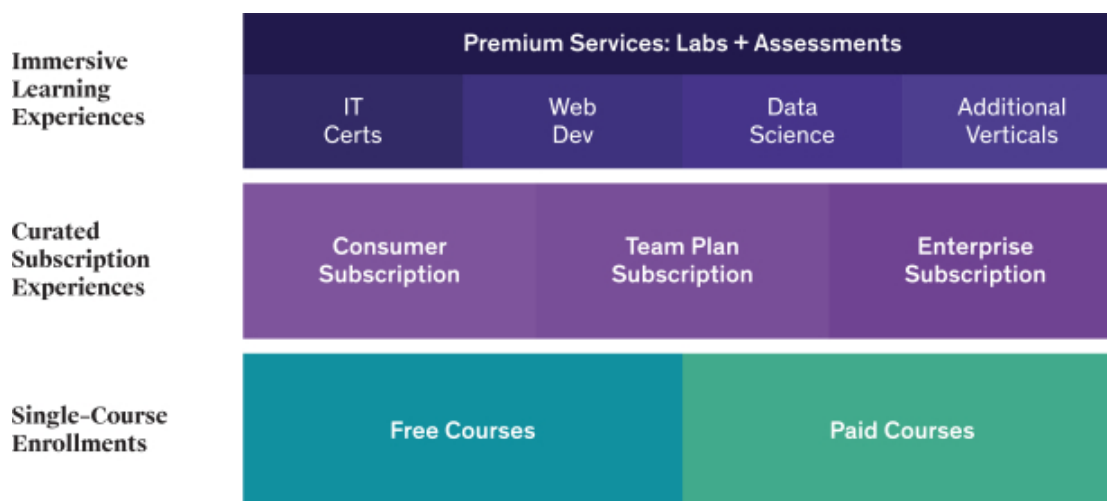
Immersive Learning Experiences

Premium Services: Labs + Assessments

IT Certs

Web Dev

Data Science

Additional Verticals

Curated Subscription Experiences

Consumer Subscription

Team Plan Subscription

Enterprise Subscription

Single-Course Enrollments

Free Courses

Paid Courses